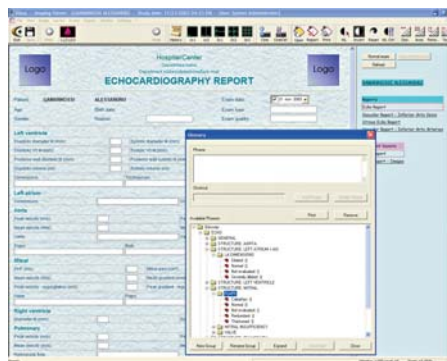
Logo

HospitalCenter

ECHOCARDIOGRAPHY REPORT

Logo

Patient GIANNINOCCO ALESSANDRO

Exam date 27 nov 2009

Age

Gender

Left ventricle

Left atrium

Aorta

Mitral

Right ventricle

Pulmonary

Glossary

Phrase

Shortcut

Available Phrases

Print

Remove

GIANNINOCCO ALESSANDRO

Reports

Echo Report

Vascular Report - Inferior Arts Veins

Stress Echo Report

Vascular Report - Inferior Arts Arteries

New Group

Rename Group

Expand

Close